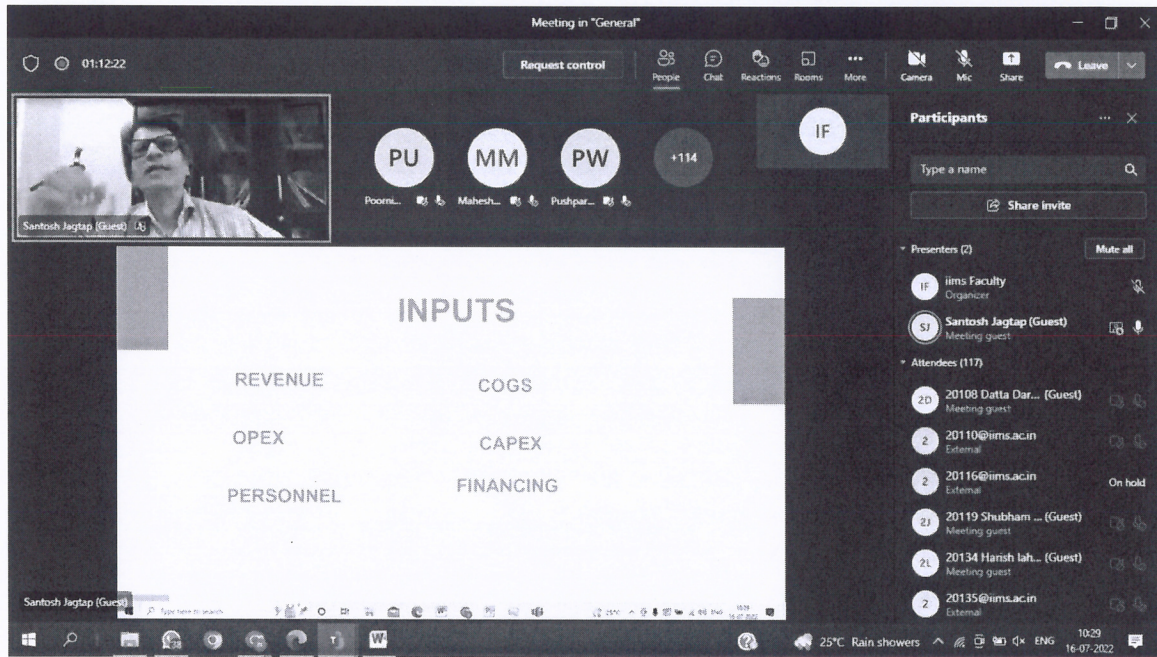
Meeting in "General"

01:12:22

Request control

People Chat Reactions Rooms More Camera Mic Share Leave

Santosh Jagtap (Guest)

PU Poorni... MM Mahesh... PW Pushpar... +114 IF

Participants

Type a name

Share invite

Presenters (2) Mute all

IF iims Faculty
Organizer

SJ Santosh Jagtap (Guest)
Meeting guest

Attendees (117)

2D 20108 Datta Dar... (Guest)
Meeting guest

2 20110@iims.ac.in
External

2 20116@iims.ac.in
External
On hold

2J 20119 Shubham ... (Guest)
Meeting guest

2L 20134 Harish lah... (Guest)
Meeting guest

2 20135@iims.ac.in
External

INPUTS

REVENUE

COGS

OPEX

CAPEX

PERSONNEL

FINANCING

Santosh Jagtap (Guest)

Type here to search

25°C Rain showers ENG 10:29 16-07-2022